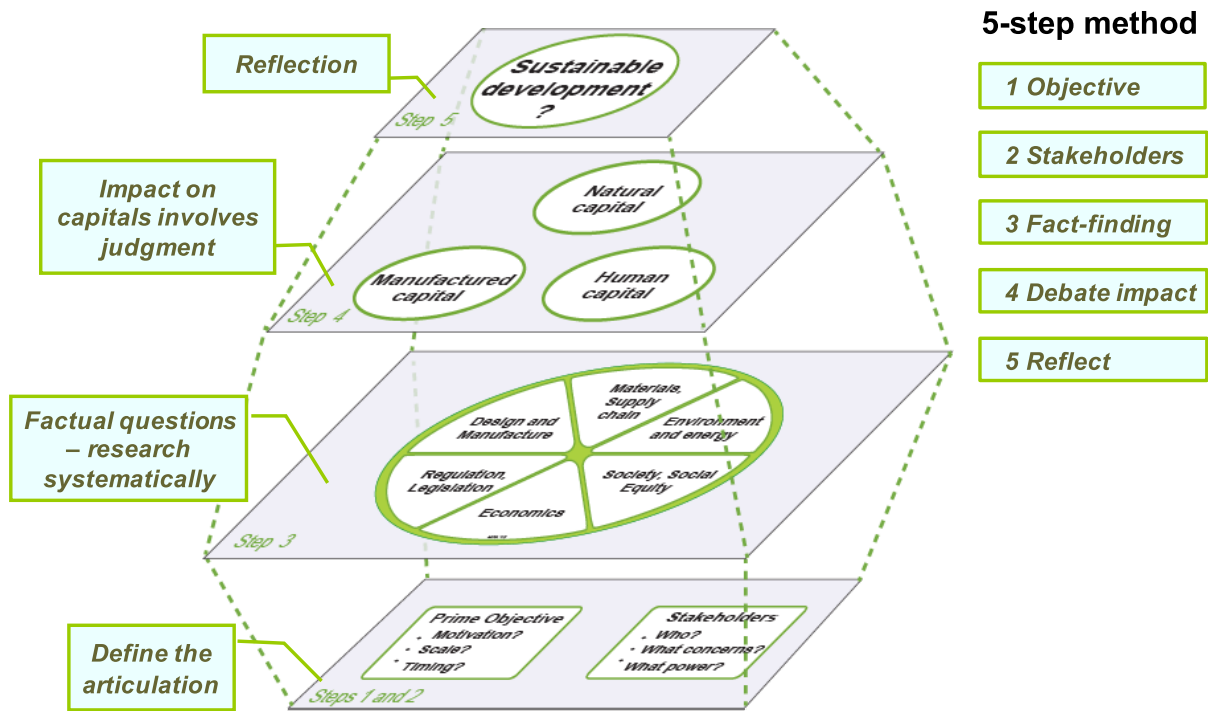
5-step method

1 Objective

2 Stakeholders

3 Fact-finding

4 Debate impact

5 Reflect

Reflection

Sustainable development ?

Step 5

Impact on capitals involves judgment

Natural capital

Manufactured capital

Human capital

Step 4

Factual questions – research systematically

Design and Manufacture

Materials, Supply chain

Environment and energy

Regulation, Legislation

Society, Social Equity

Economics

Step 3

Define the articulation

Prime Objective
- Motivation?
- Scale?
- Timing?

Stakeholders
- Who?
- What concerns?
- What power?

Steps 1 and 2